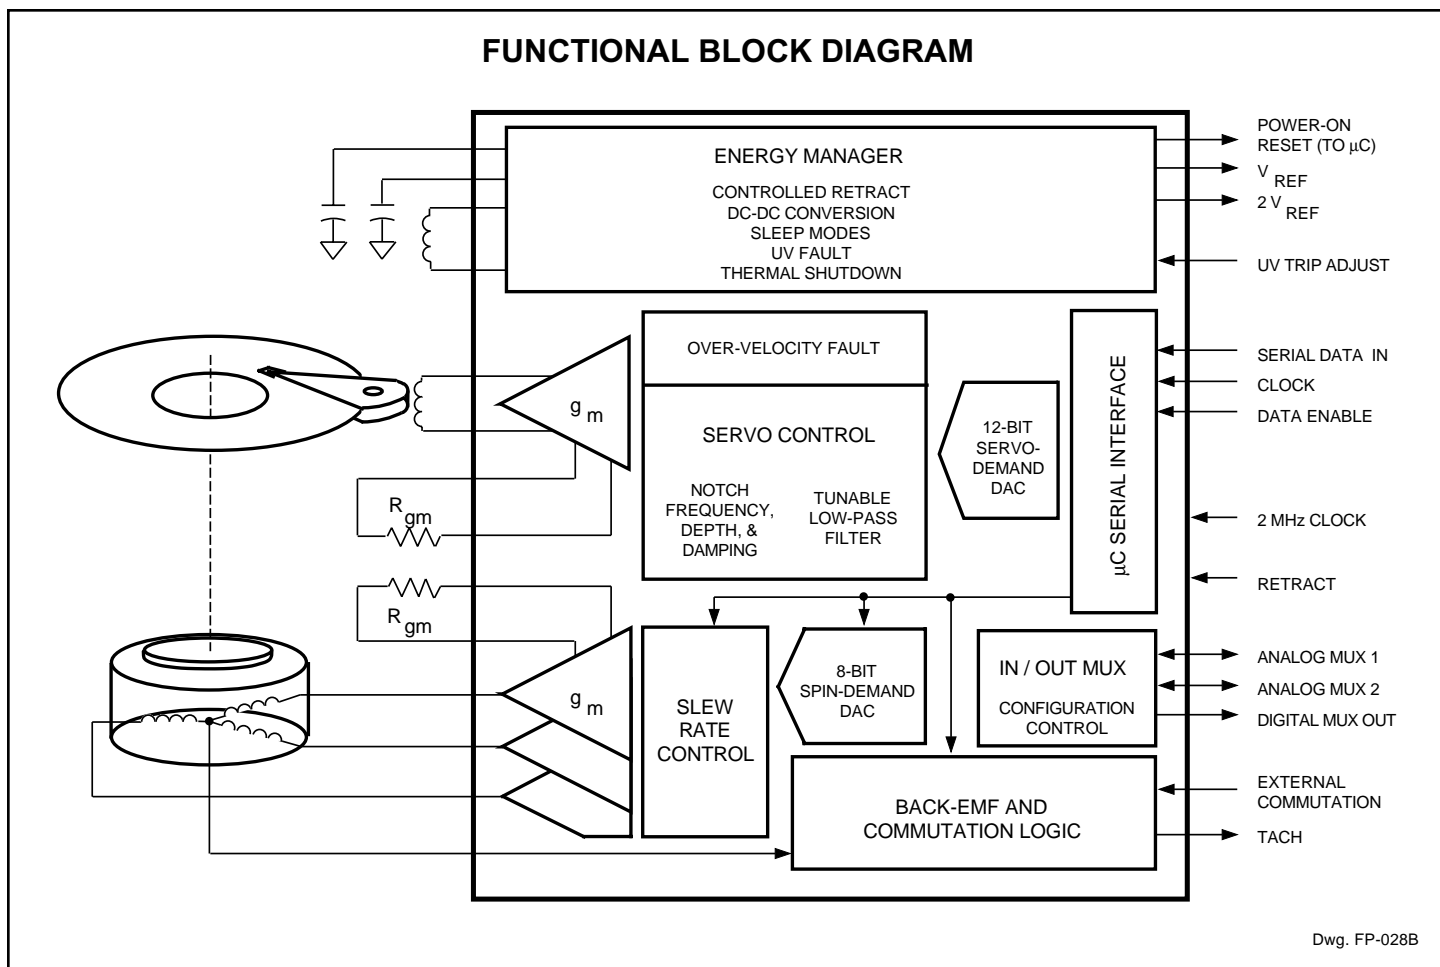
FUNCTIONAL BLOCK DIAGRAM

ENERGY MANAGER

CONTROLLED RETRACT
DC-DC CONVERSION
SLEEP MODES
UV FAULT
THERMAL SHUTDOWN

POWER-ON RESET (TO μC)

$V_{REF}$

$2 V_{REF}$

UV TRIP ADJUST

OVER-VELOCITY FAULT

SERVO CONTROL

NOTCH FREQUENCY, DEPTH, & DAMPING

TUNABLE LOW-PASS FILTER

12-BIT SERVO-DEMAND DAC

μC SERIAL INTERFACE

SERIAL DATA IN

CLOCK

DATA ENABLE

2 MHz CLOCK

RETRACT

$g_m$

$R_{gm}$

$R_{gm}$

$g_m$

SLEW RATE CONTROL

8-BIT SPIN-DEMAND DAC

IN / OUT MUX

CONFIGURATION CONTROL

ANALOG MUX 1

ANALOG MUX 2

DIGITAL MUX OUT

EXTERNAL COMMUTATION

BACK-EMF AND COMMUTATION LOGIC

TACH

Dwg. FP-028B